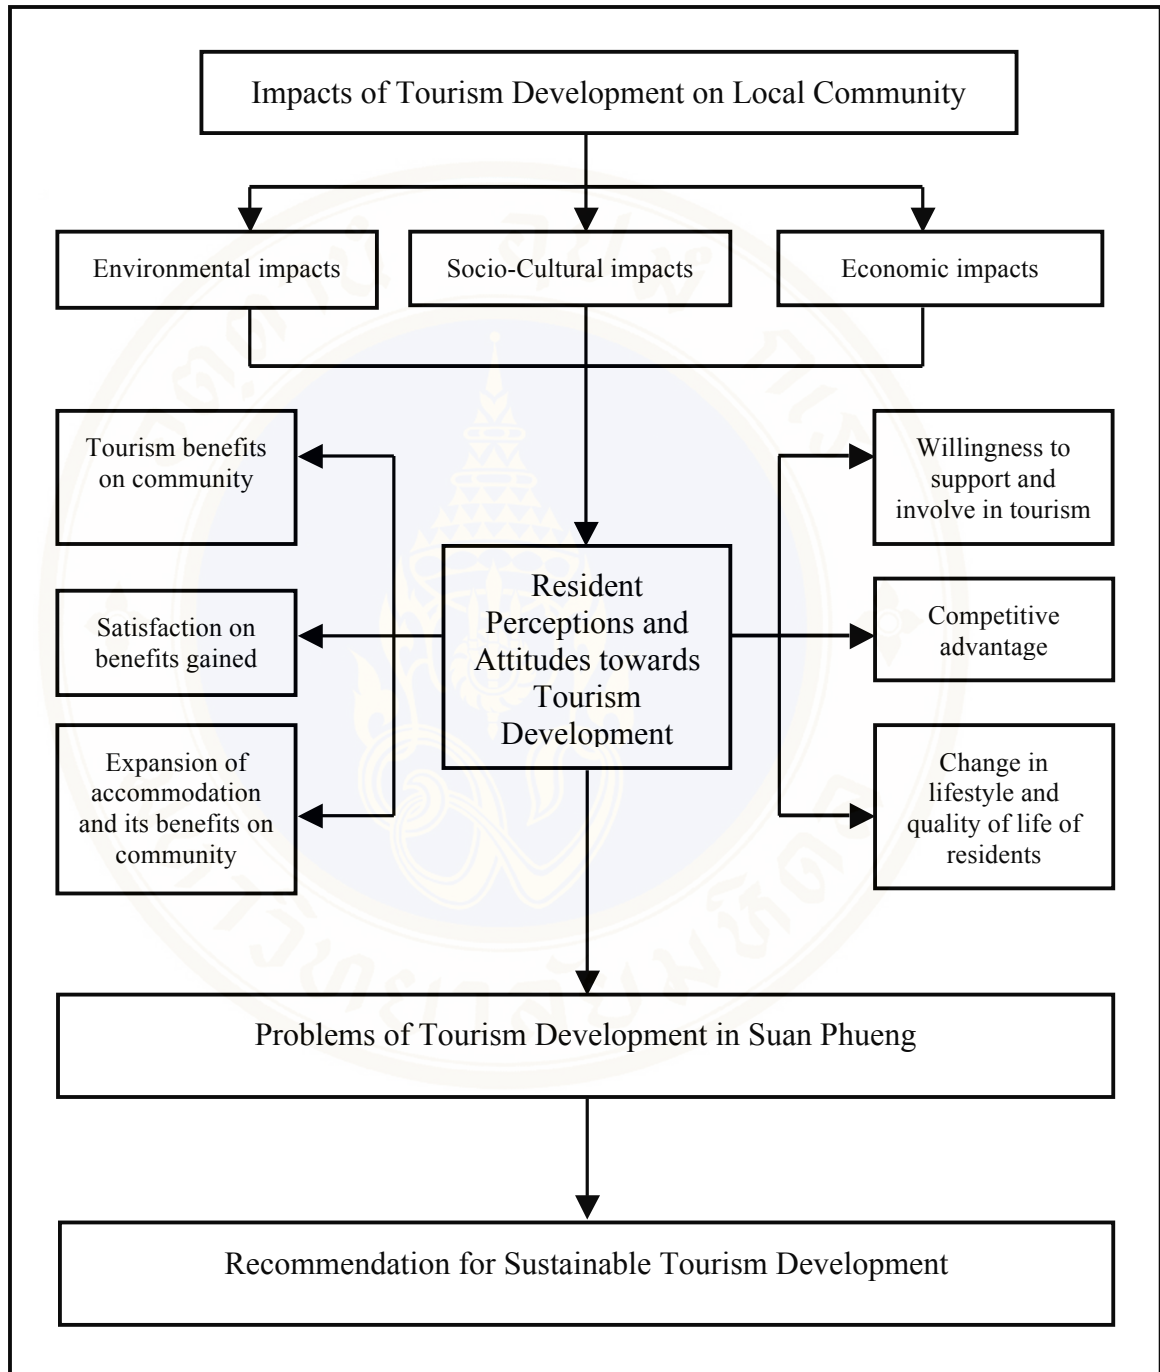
Impacts of Tourism Development on Local Community

Environmental impacts

Socio-Cultural impacts

Economic impacts

Tourism benefits on community

Satisfaction on benefits gained

Expansion of accommodation and its benefits on community

Resident Perceptions and Attitudes towards Tourism Development

Willingness to support and involve in tourism

Competitive advantage

Change in lifestyle and quality of life of residents

Problems of Tourism Development in Suan Phueng

Recommendation for Sustainable Tourism Development